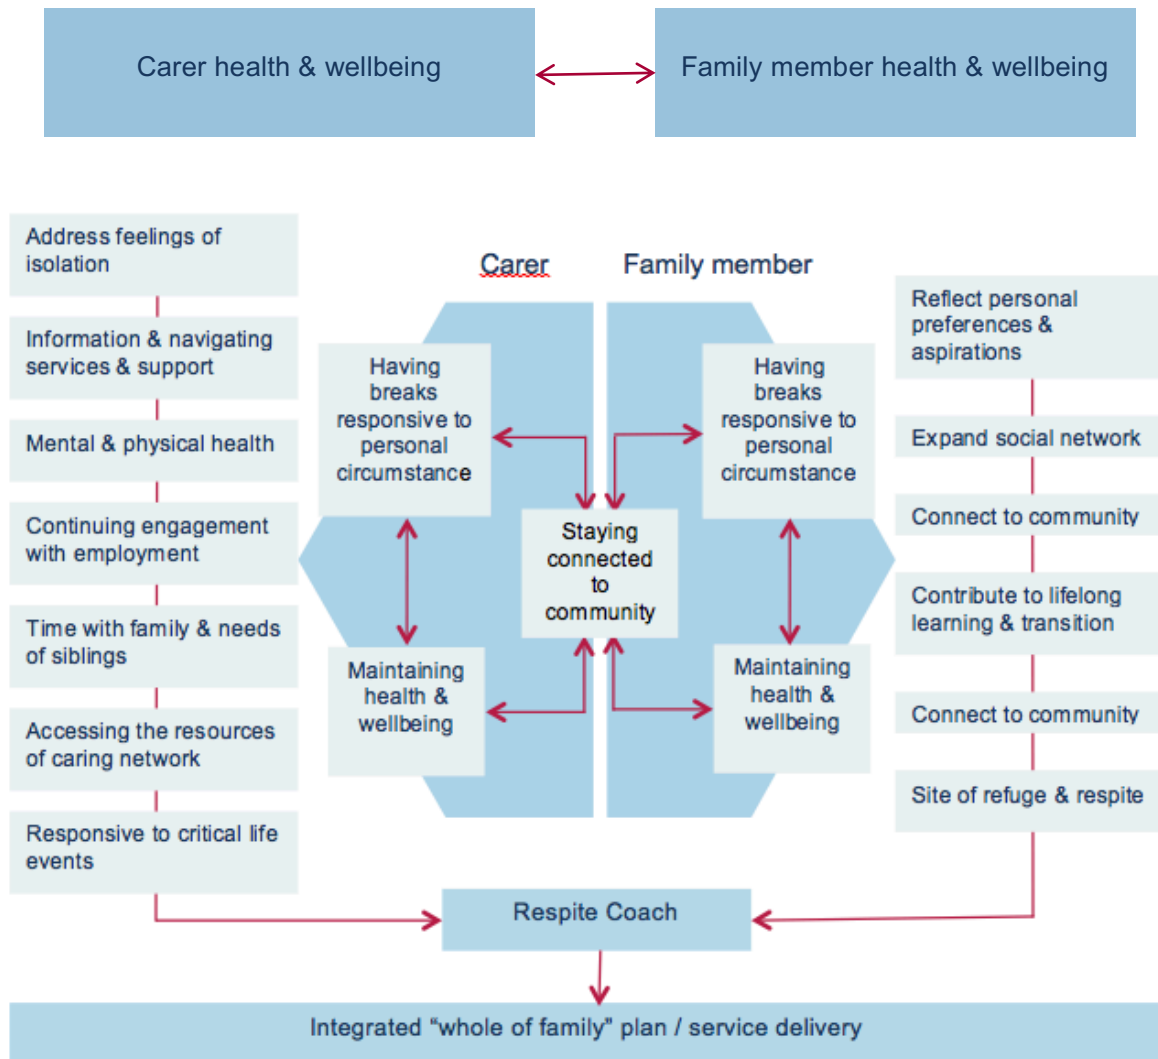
Carer health & wellbeing

Family member health & wellbeing

Address feelings of isolation

Information & navigating services & support

Mental & physical health

Continuing engagement with employment

Time with family & needs of siblings

Accessing the resources of caring network

Responsive to critical life events

Carer

Family member

Having breaks responsive to personal circumstance

Having breaks responsive to personal circumstance

Staying connected to community

Maintaining health & wellbeing

Maintaining health & wellbeing

Reflect personal preferences & aspirations

Expand social network

Connect to community

Contribute to lifelong learning & transition

Connect to community

Site of refuge & respite

Respite Coach

Integrated "whole of family" plan / service delivery